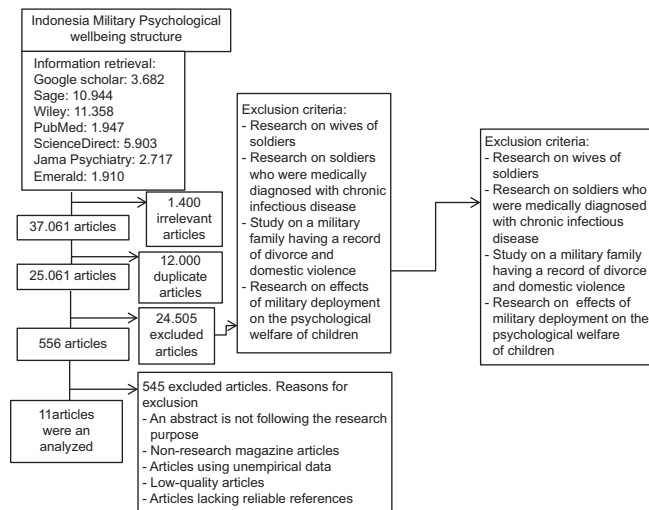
Indonesia Military Psychological wellbeing structure

Information retrieval:
Google scholar: 3.682
Sage: 10.944
Wiley: 11.358
PubMed: 1.947
ScienceDirect: 5.903
Jama Psychiatry: 2.717
Emerald: 1.910

37.061 articles

1.400 irrelevant articles

25.061 articles

12.000 duplicate articles

24.505 excluded articles

556 articles

11articles were an analyzed

Exclusion criteria:
- Research on wives of soldiers
- Research on soldiers who were medically diagnosed with chronic infectious disease
- Study on a military family having a record of divorce and domestic violence
- Research on effects of military deployment on the psychological welfare of children

Exclusion criteria:
- Research on wives of soldiers
- Research on soldiers who were medically diagnosed with chronic infectious disease
- Study on a military family having a record of divorce and domestic violence
- Research on effects of military deployment on the psychological welfare of children

545 excluded articles. Reasons for exclusion
- An abstract is not following the research purpose
- Non-research magazine articles
- Articles using unempirical data
- Low-quality articles
- Articles lacking reliable references